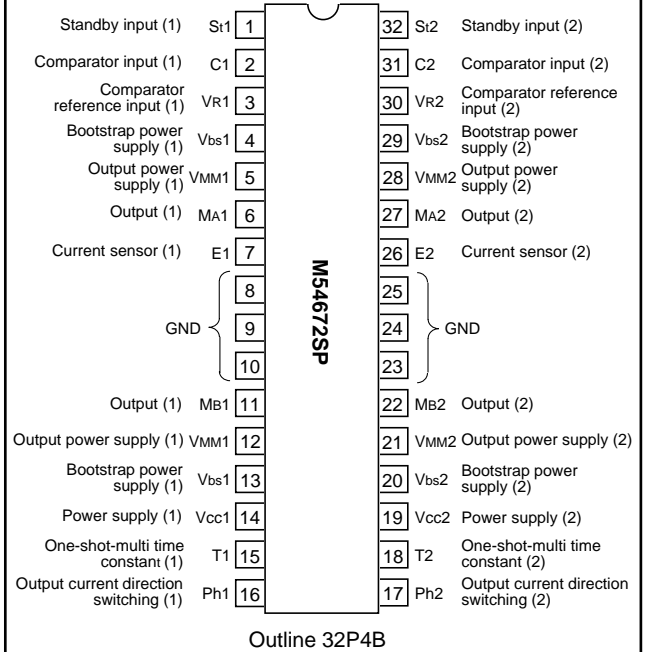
Standby input (1) St1 1
Comparator input (1) C1 2
Comparator reference input (1) VR1 3
Bootstrap power supply (1) Vbs1 4
Output power supply (1) VMM1 5
Output (1) MA1 6
Current sensor (1) E1 7
GND 8
9
10
Output (1) MB1 11
Output power supply (1) VMM1 12
Bootstrap power supply (1) Vbs1 13
Power supply (1) Vcc1 14
One-shot-multi time constant (1) T1 15
Output current direction switching (1) Ph1 16

M54672SP

32 St2 Standby input (2)
31 C2 Comparator input (2)
30 VR2 Comparator reference input (2)
29 Vbs2 Bootstrap power supply (2)
28 VMM2 Output power supply (2)
27 MA2 Output (2)
26 E2 Current sensor (2)
25
24 GND
23
22 MB2 Output (2)
21 VMM2 Output power supply (2)
20 Vbs2 Bootstrap power supply (2)
19 Vcc2 Power supply (2)
18 T2 One-shot-multi time constant (2)
17 Ph2 Output current direction switching (2)

Outline 32P4B